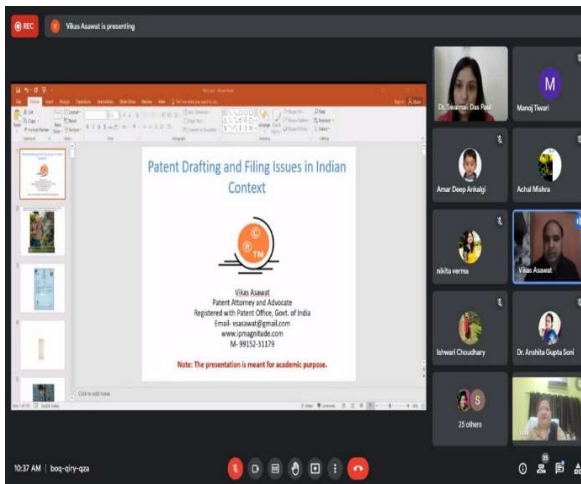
REC

V Vikas Asawat is presenting

Patent Drafting and Filing Issues in Indian Context

Vikas Asawat
Patent Attorney and Advocate
Registered with Patent Office, Govt. of India
Email- vsasawat@gmail.com
www.ipmagnitude.com
M- 99152-31179

Note: The presentation is meant for academic purpose.

Click to add notes

Dr. Swarnali Das Paul

M
Manoj Tiwari

Amar Deep Ankagi

Achal Mishra

nikita verma

Vikas Asawat

Ishwari Choudhary

Dr. Anshita Gupta Soni

S
25 others

10:37 AM | boq-qiry-qza